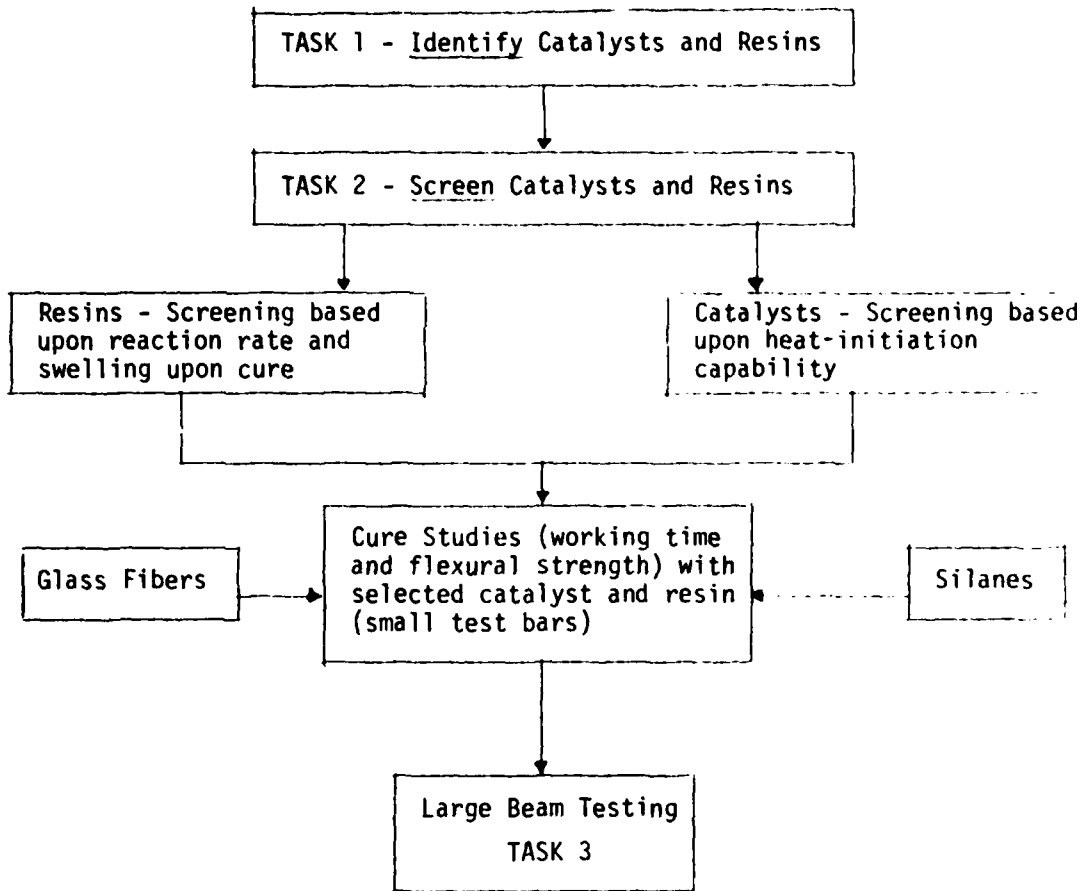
TASK 1 - Identify Catalysts and Resins

TASK 2 - Screen Catalysts and Resins

Resins - Screening based upon reaction rate and swelling upon cure

Catalysts - Screening based upon heat-initiation capability

Glass Fibers

Cure Studies (working time and flexural strength) with selected catalyst and resin (small test bars)

Silanes

Large Beam Testing
TASK 3